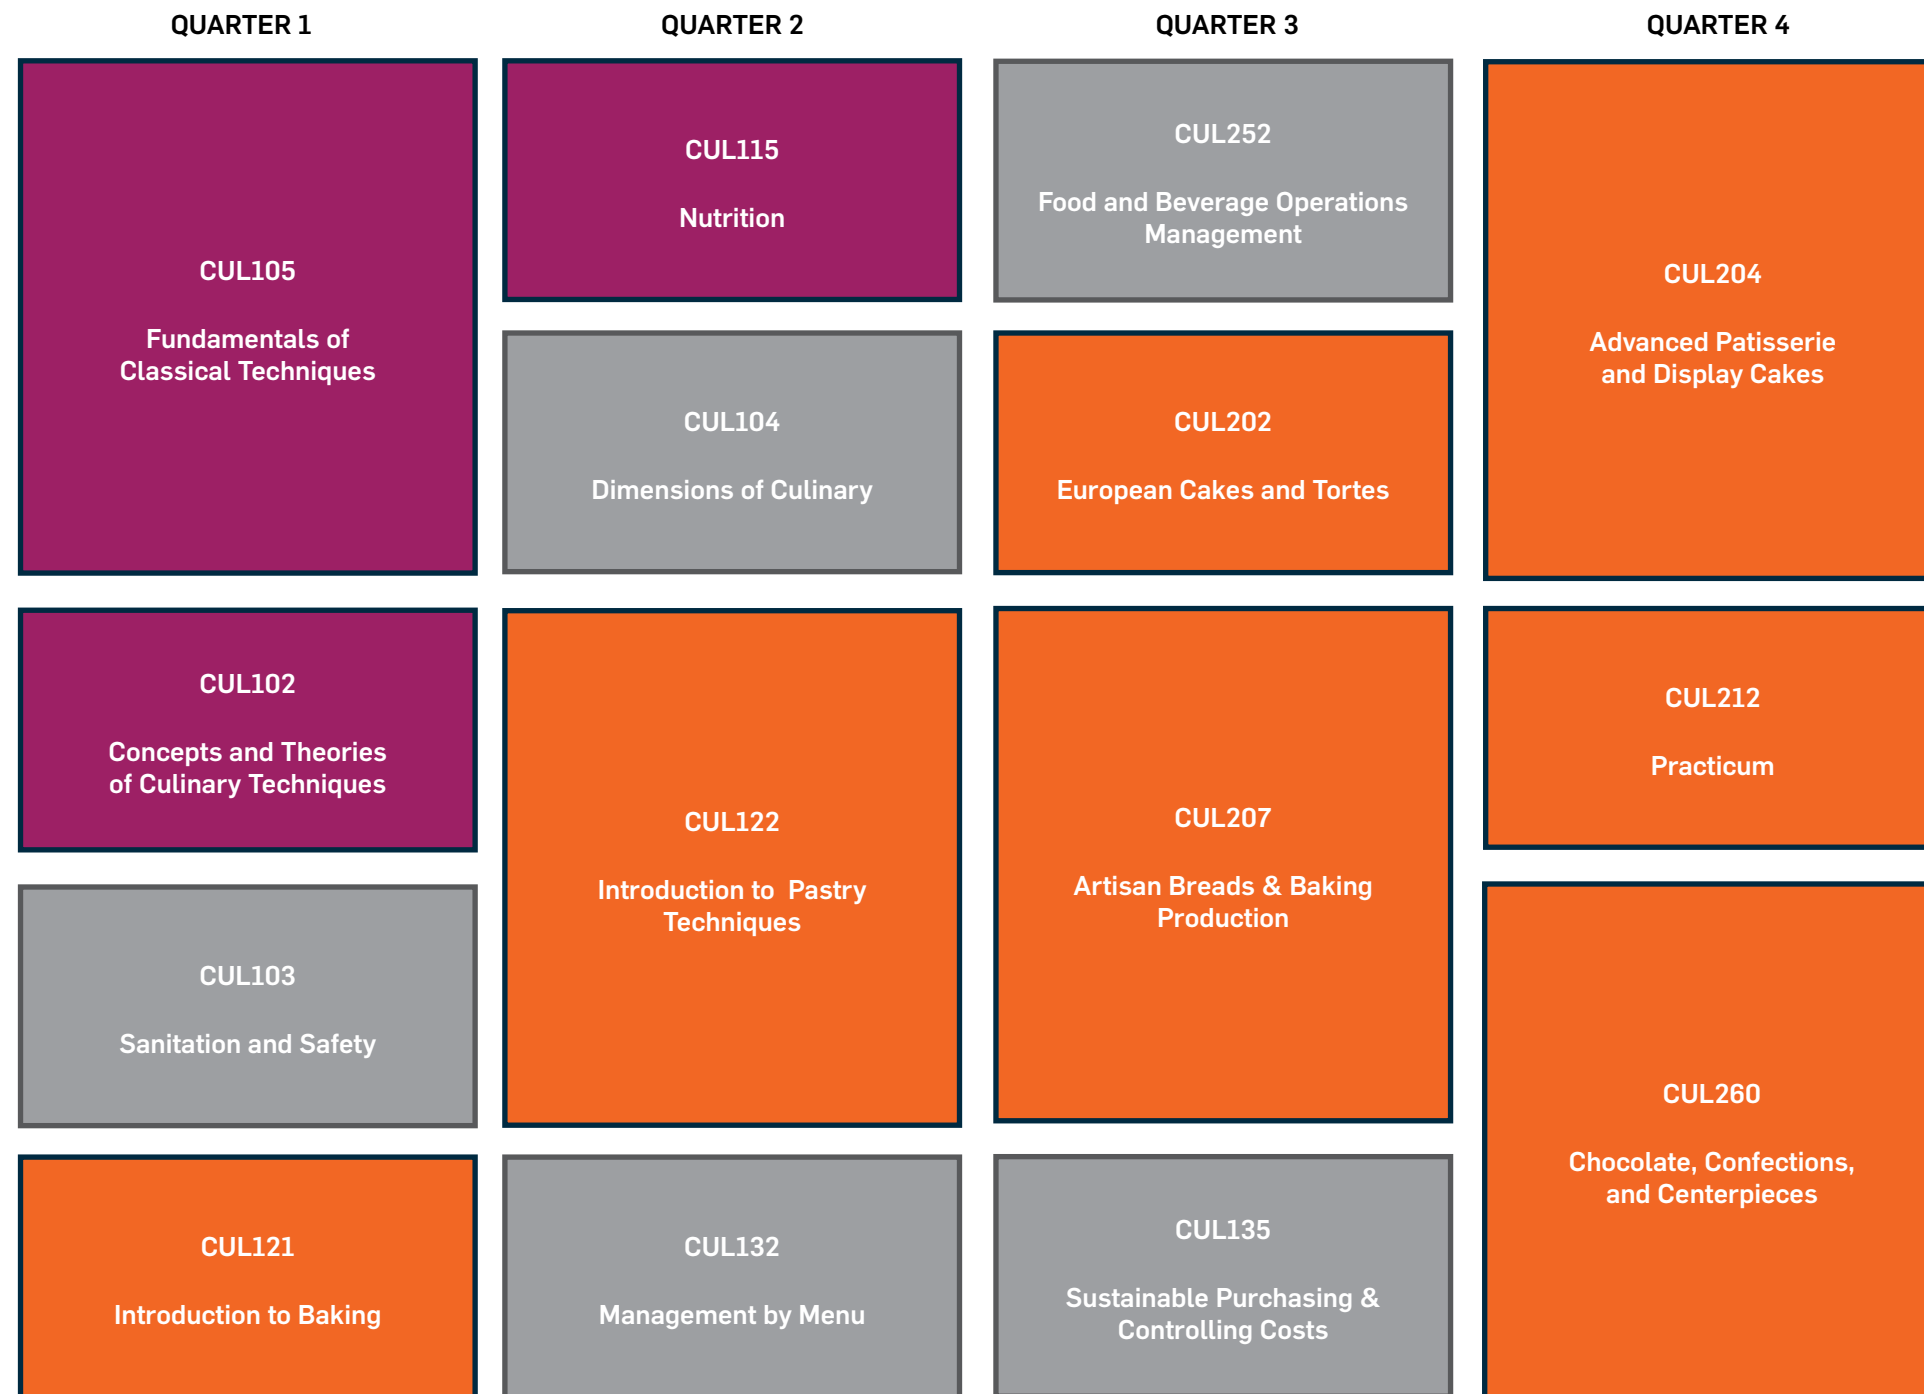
QUARTER 1

CUL105

Fundamentals of Classical Techniques

CUL102

Concepts and Theories of Culinary Techniques

CUL103

Sanitation and Safety

CUL121

Introduction to Baking

QUARTER 2

CUL115

Nutrition

CUL104

Dimensions of Culinary

CUL122

Introduction to Pastry Techniques

CUL132

Management by Menu

QUARTER 3

CUL252

Food and Beverage Operations Management

CUL202

European Cakes and Tortes

CUL207

Artisan Breads & Baking Production

CUL135

Sustainable Purchasing & Controlling Costs

QUARTER 4

CUL204

Advanced Patisserie and Display Cakes

CUL212

Practicum

CUL260

Chocolate, Confections, and Centerpieces